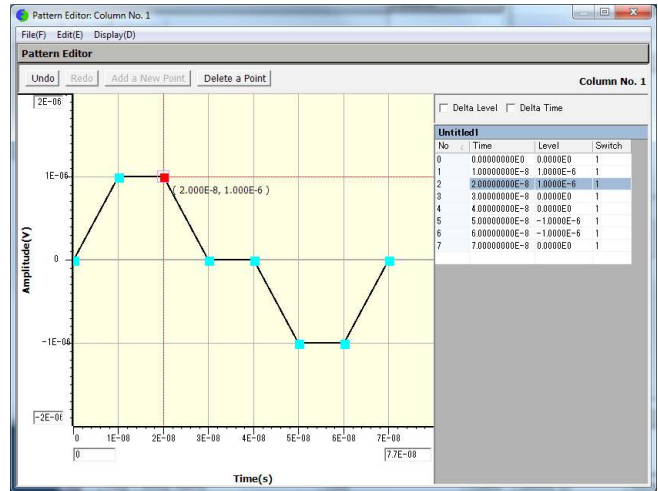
Pattern Editor: Column No. 1

File(F) Edit(E) Display(D)

Pattern Editor

Undo Redo Add a New Point Delete a Point

Column No. 1

2E-06

1E-06

0

-1E-06

-2E-06

Amplitude(V)

( 2.000E-8, 1.000E-6 )

0 1E-08 2E-08 3E-08 4E-08 5E-08 6E-08 7E-08

0

7.7E-08

Time(s)

Delta Level Delta Time

Untitled1

| No | Time | Level | Switch |
|---|---|---|---|
| 0 | 0.00000000E0 | 0.0000E0 | 1 |
| 1 | 1.00000000E-8 | 1.0000E-6 | 1 |
| 2 | 2.00000000E-8 | 1.0000E-6 | 1 |
| 3 | 3.00000000E-8 | 0.0000E0 | 1 |
| 4 | 4.00000000E-8 | 0.0000E0 | 1 |
| 5 | 5.00000000E-8 | -1.0000E-6 | 1 |
| 6 | 6.00000000E-8 | -1.0000E-6 | 1 |
| 7 | 7.00000000E-8 | 0.0000E0 | 1 |